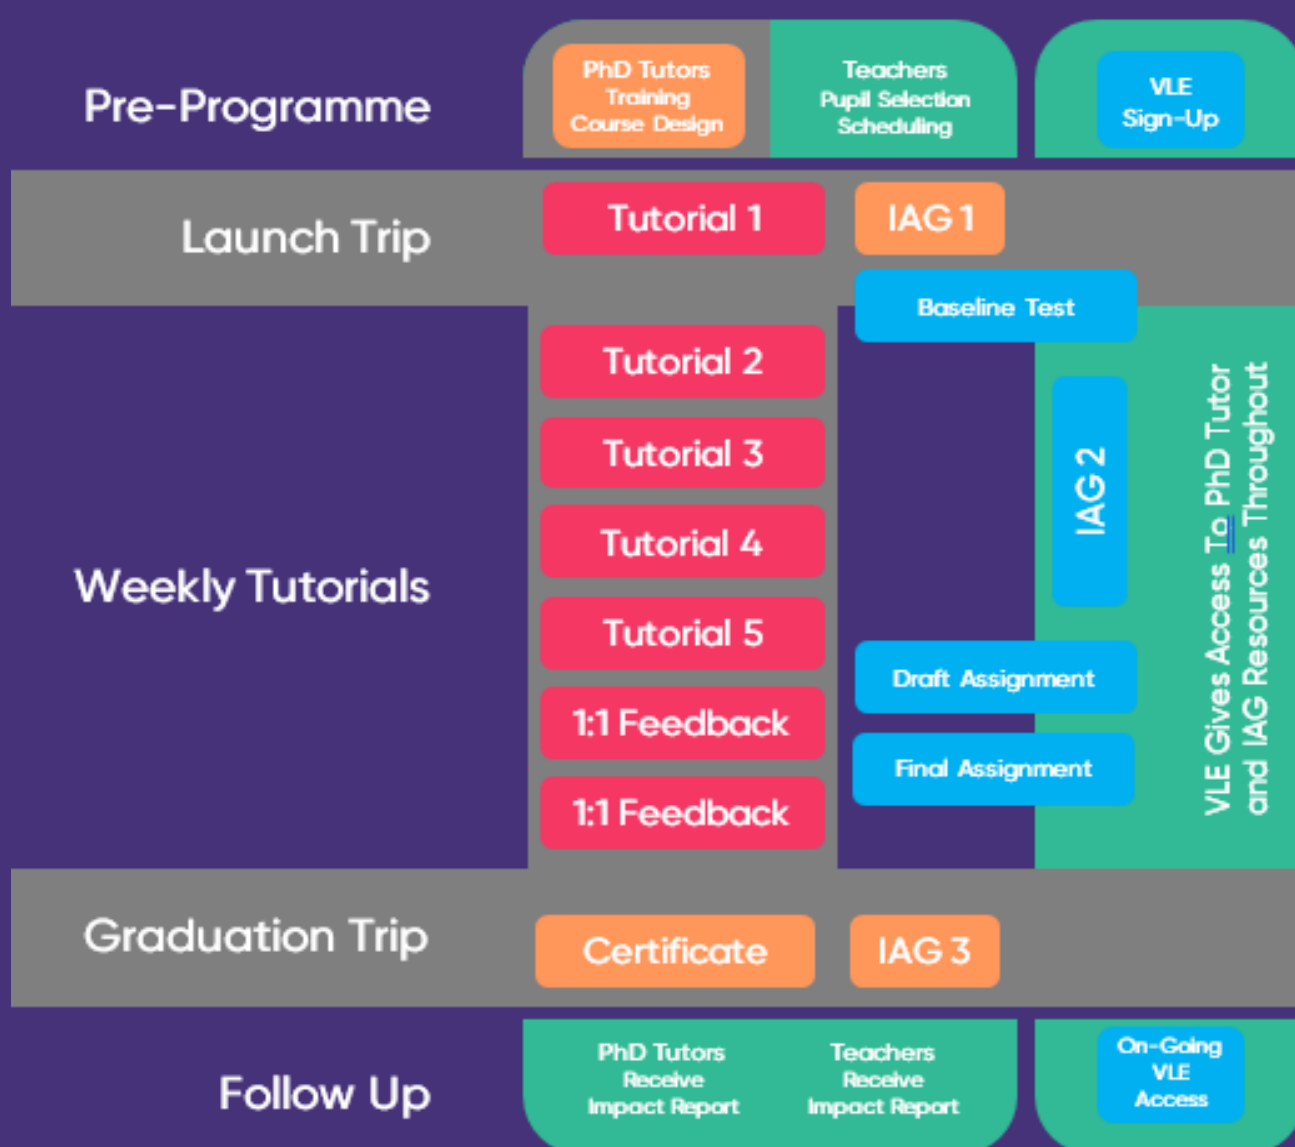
Pre-Programme

PhD Tutors Training Course Design

Teachers Pupil Selection Scheduling

VLE Sign-Up

Launch Trip

Tutorial 1

IAG 1

Baseline Test

Weekly Tutorials

Tutorial 2

Tutorial 3

Tutorial 4

Tutorial 5

1:1 Feedback

1:1 Feedback

IAG 2

Draft Assignment

Final Assignment

VLE Gives Access To PhD Tutor and IAG Resources Throughout

Graduation Trip

Certificate

IAG 3

Follow Up

PhD Tutors Receive Impact Report

Teachers Receive Impact Report

On-Going VLE Access